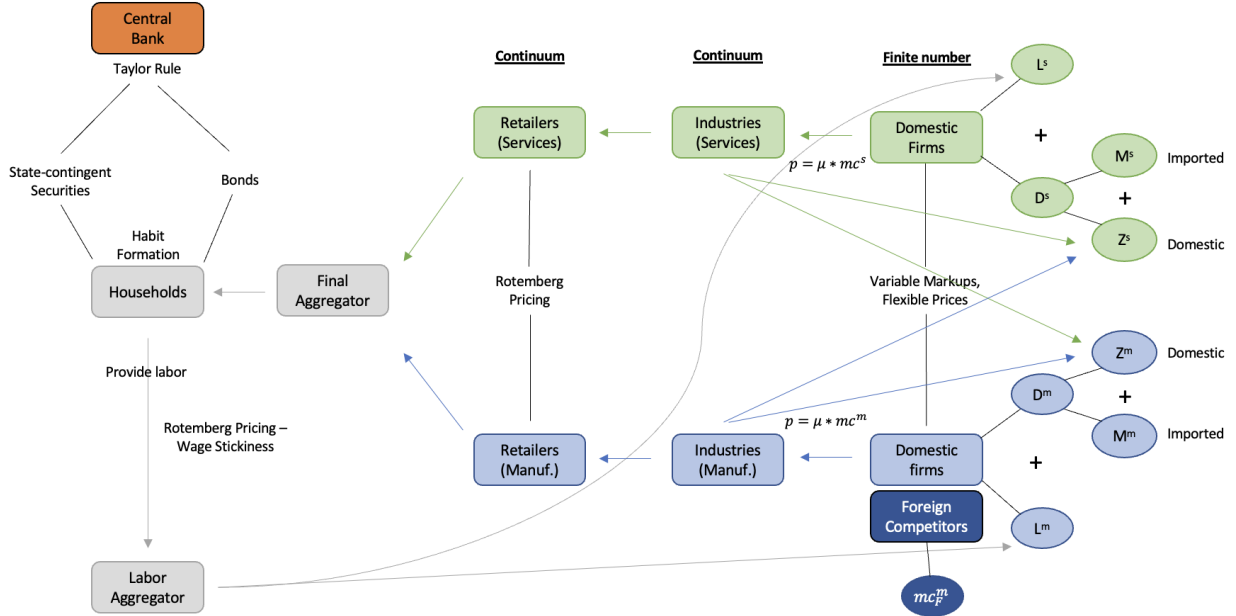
Central Bank

Taylor Rule

State-contingent Securities

Bonds

Habit Formation

Households

Final Aggregator

Provide labor

Rotemberg Pricing – Wage Stickiness

Labor Aggregator

Continuum

Continuum

Finite number

Retailers (Services)

Industries (Services)

Domestic Firms

$p = \mu * mc^s$

Rotemberg Pricing

Variable Markups, Flexible Prices

Retailers (Manuf.)

Industries (Manuf.)

Domestic firms

$p = \mu * mc^m$

Foreign Competitors

$mc_F^m$

L$^s$

+

M$^s$

Imported

D$^s$

+

Z$^s$

Domestic

Z$^m$

Domestic

D$^m$

+

M$^m$

Imported

+

L$^m$